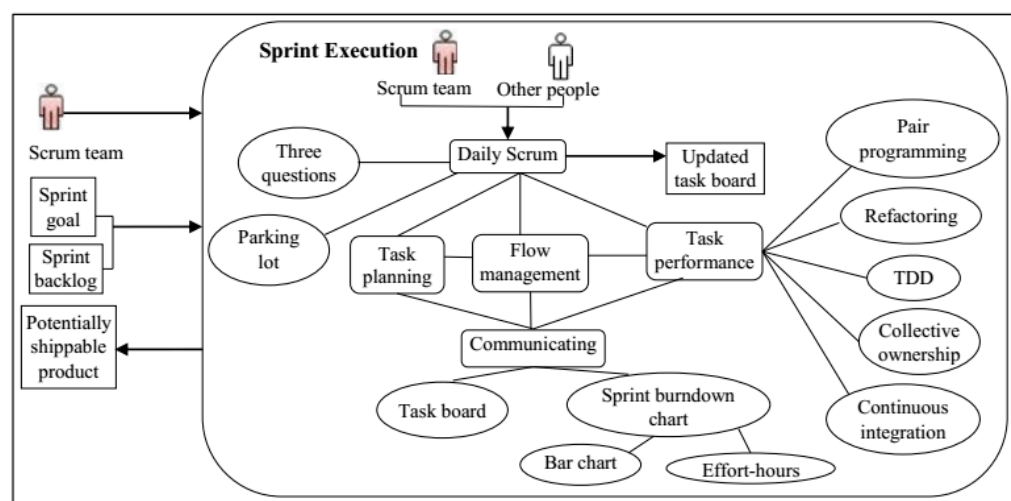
Sprint Execution

Scrum team

Other people

Scrum team

Three questions

Daily Scrum

Updated task board

Pair programming

Sprint goal

Sprint backlog

Parking lot

Task planning

Flow management

Task performance

Refactoring

TDD

Collective ownership

Potentially shippable product

Communicating

Task board

Sprint burndown chart

Continuous integration

Bar chart

Effort-hours